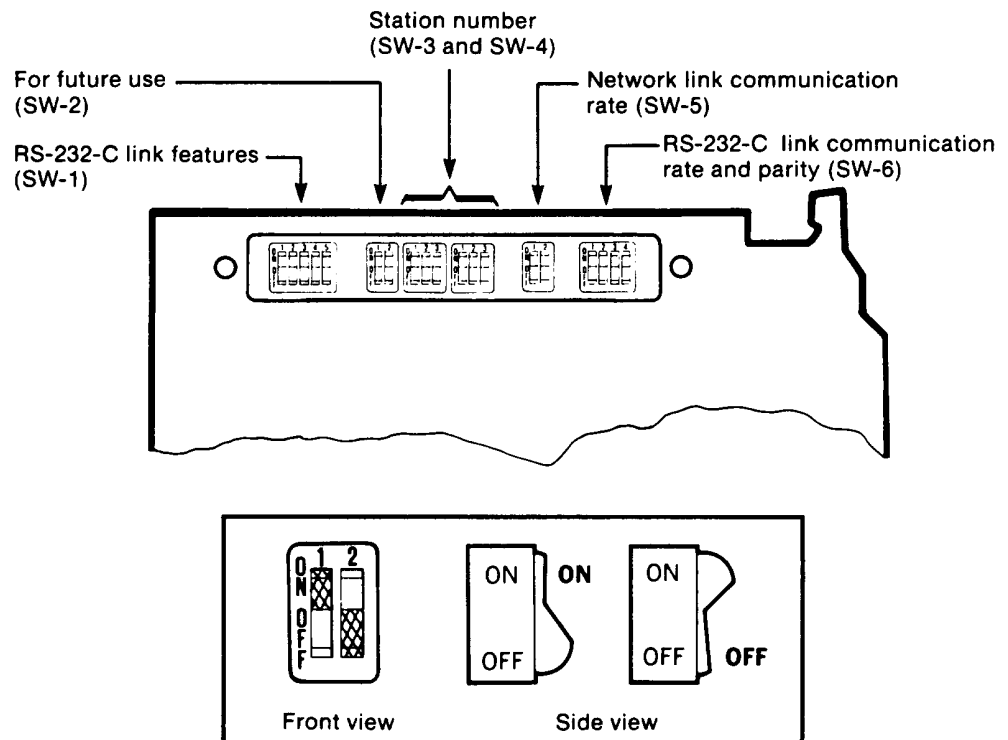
Station number
(SW-3 and SW-4)

For future use
(SW-2)

Network link communication rate (SW-5)

RS-232-C link features
(SW-1)

RS-232-C link communication rate and parity (SW-6)

1 2 3 4 5

1 2

1 2 3

1 2 3

1 2

1 2 3 4

ON OFF

1 2

ON

OFF

ON

ON

OFF

OFF

Front view

Side view